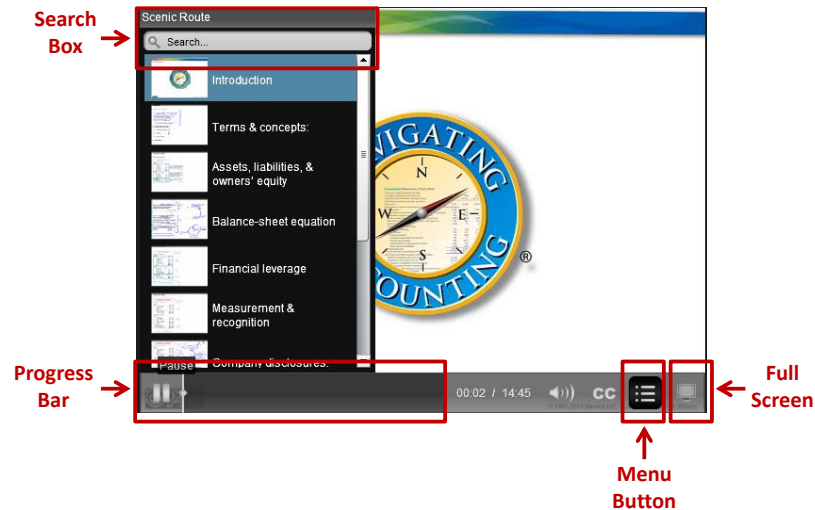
Search Box

Scenic Route

Search...

Introduction

Terms & concepts:

Assets, liabilities, & owners' equity

Balance-sheet equation

Financial leverage

Measurement & recognition

Pause

Company disclosures:

VIGATING
N
W E
S
COUNTING
®

Progress Bar

00:02 / 14:45

CC

Menu Button

Full Screen